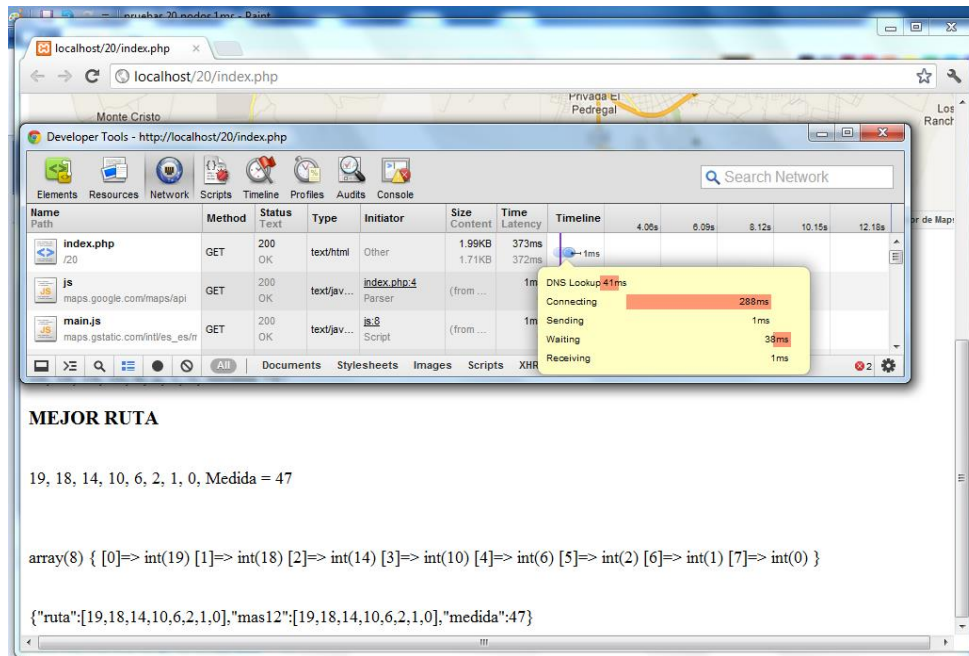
pruebas 20 nodos 1ms - Paint

localhost/20/index.php ×

localhost/20/index.php

Monte Cristo

Privada El Pedregal

Los Ranch

Developer Tools - http://localhost/20/index.php

Elements Resources Network Scripts Timeline Profiles Audits Console

Search Network

| Name Path | Method | Status Text | Type | Initiator | Size Content | Time Latency | Timeline | 4.06s | 6.09s | 8.12s | 10.15s | 12.18s |
|---|---|---|---|---|---|---|---|---|---|---|---|---|
| index.php /20 | GET | 200 OK | text/html | Other | 1.99KB 1.71KB | 373ms 372ms | 1ms | | | | | |
| js maps.google.com/maps/api | GET | 200 OK | text/jav... | index.php:4 Parser | (from ... | 1m | | | | | | |
| main.js maps.gstatic.com/intl/es_es/m | GET | 200 OK | text/jav... | js:8 Script | (from ... | 1m | | | | | | |

DNS Lookup 41ms
Connecting 288ms
Sending 1ms
Waiting 38ms
Receiving 1ms

All Documents Stylesheets Images Scripts XHR

2

r de Map

MEJOR RUTA

19, 18, 14, 10, 6, 2, 1, 0, Medida = 47

array(8) { [0]=> int(19) [1]=> int(18) [2]=> int(14) [3]=> int(10) [4]=> int(6) [5]=> int(2) [6]=> int(1) [7]=> int(0) }

{"ruta":[19,18,14,10,6,2,1,0],"mas12":[19,18,14,10,6,2,1,0],"medida":47}